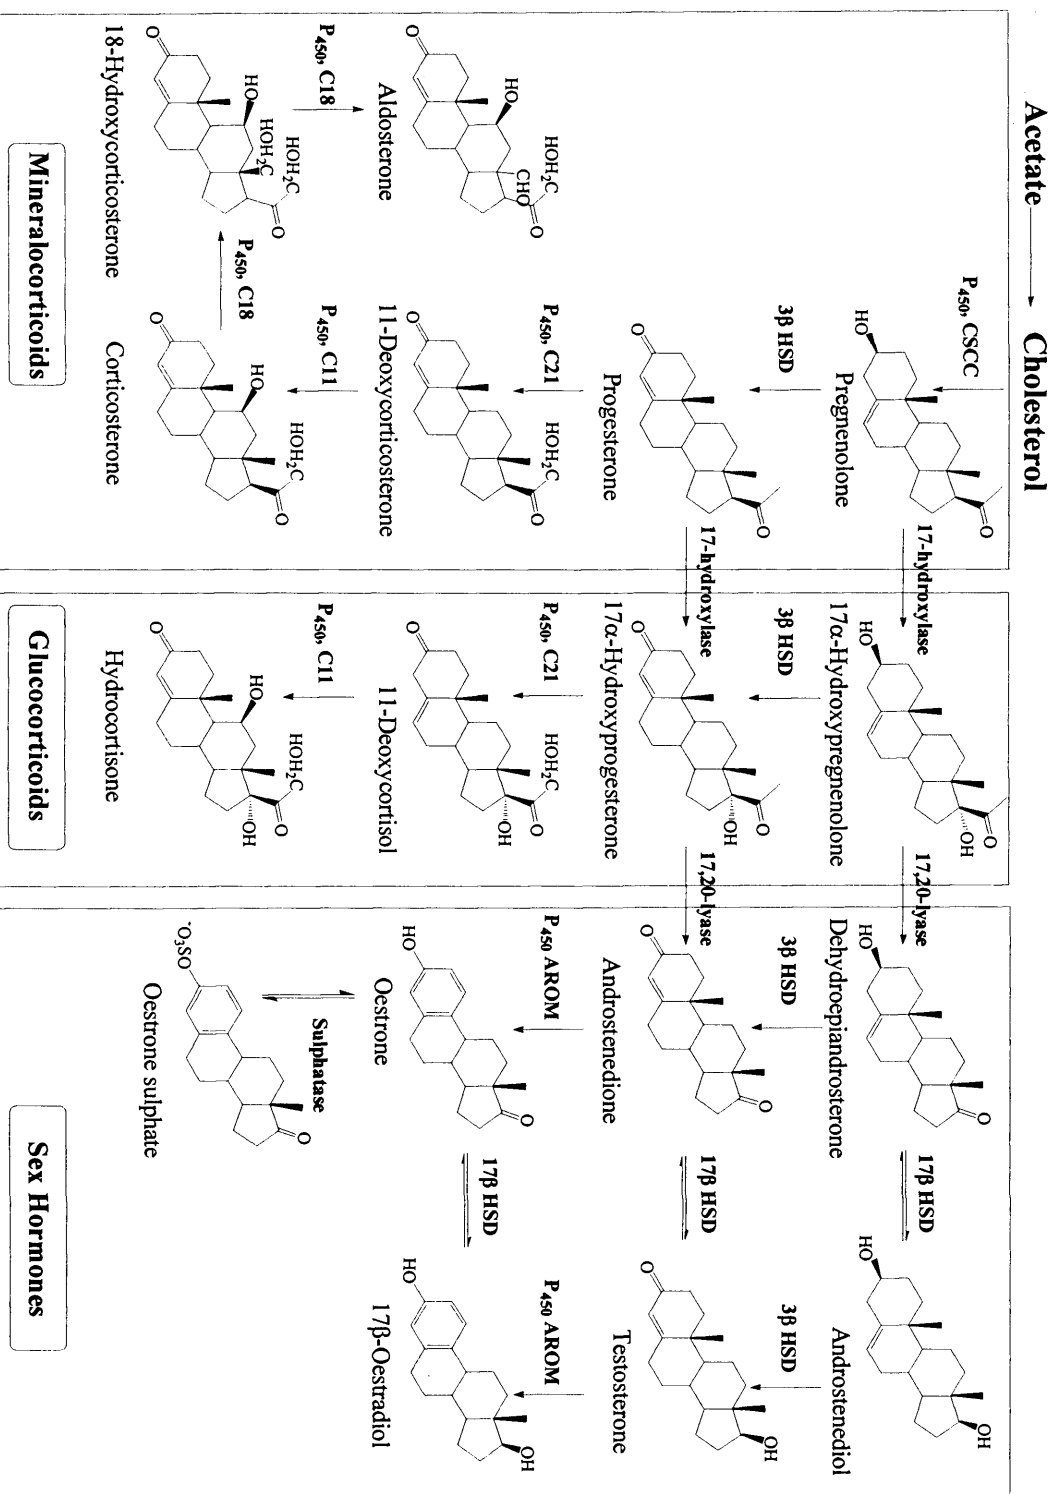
Acetate → Cholesterol

$P_{450}$, CSCC

Pregnenolone

17-hydroxylase

17α-Hydroxypregnenolone

17,20-lyase

Dehydroepiandrosterone

17β HSD

Androstenediol

3β HSD

3β HSD

3β HSD

3β HSD

Progesterone

17-hydroxylase

17α-Hydroxyprogesterone

17,20-lyase

Androstenedione

17β HSD

Testosterone

$P_{450}$, C21

$P_{450}$, C21

$P_{450}$ AROM

$P_{450}$ AROM

11-Deoxycorticosterone

11-Deoxycortisol

Oestrone

17β HSD

17β-Oestradiol

$P_{450}$, C11

$P_{450}$, C11

Sulphatase

Corticosterone

Hydrocortisone

Oestrone sulphate

$P_{450}$, C18

18-Hydroxycorticosterone

$P_{450}$, C18

Aldosterone

HO

O

OH

$HOH_2C$

CHO

$^{-}O_3SO$

Mineralocorticoids

Glucocorticoids

Sex Hormones